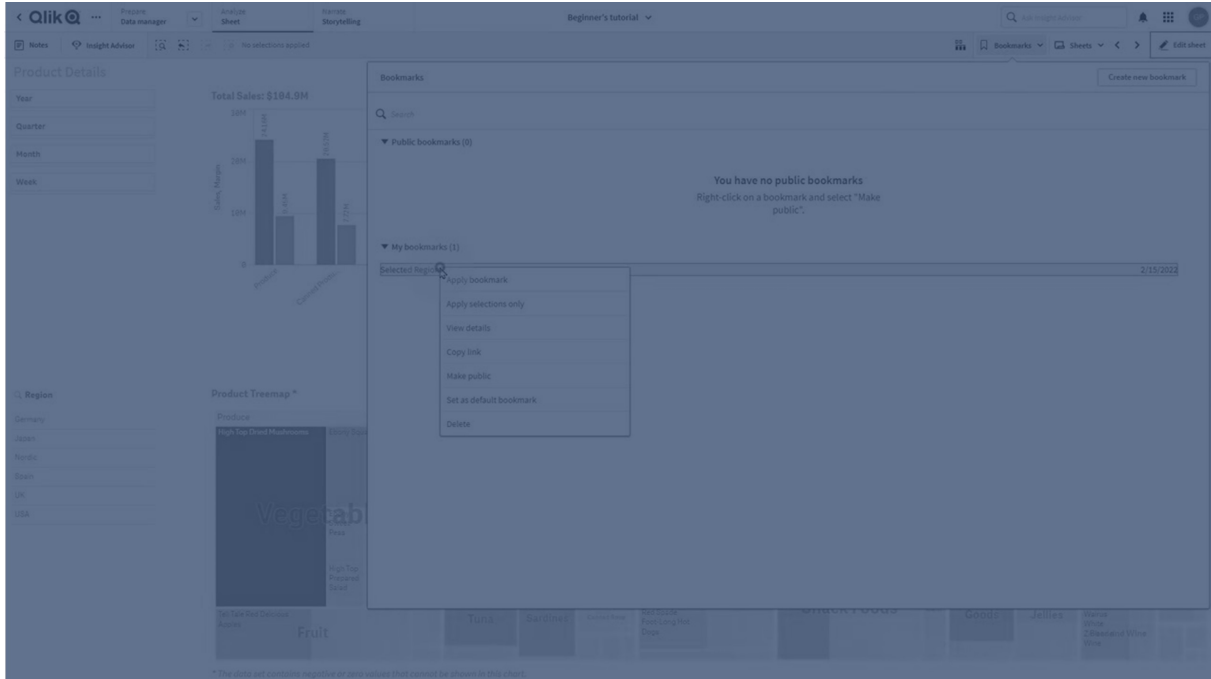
Qlik
Prepare
Data manager
Analyze
Sheet
Narrate
Storytelling
Beginner's tutorial
Ask Insight Advisor
Notes
Insight Advisor
No selections applied
Bookmarks
Sheets
Edit sheet

Product Details
Year
Quarter
Month
Week

Total Sales: $184.9M
Sales, Margin
15M
10M
5M
0
Produce
Canned Products

Region
Germany
Japan
Nordic
Spain
UK
USA

Product Treemap *
Produce
High Top Dried Mushrooms
Vegetables
Peas
High Top Prepared Salad
Tell Tale Red Delicious Apples
Fruit
Tuna
Sardines
Snack Foods
Goods
Jellies
Wine
* The data set contains negative or zero values that cannot be shown in this chart.

Bookmarks
Create new bookmark
Search
Public bookmarks (0)
You have no public bookmarks
Right-click on a bookmark and select "Make public".
My bookmarks (1)
Selected Region
2/15/2022
Apply bookmark
Apply selections only
View details
Copy link
Make public
Set as default bookmark
Delete